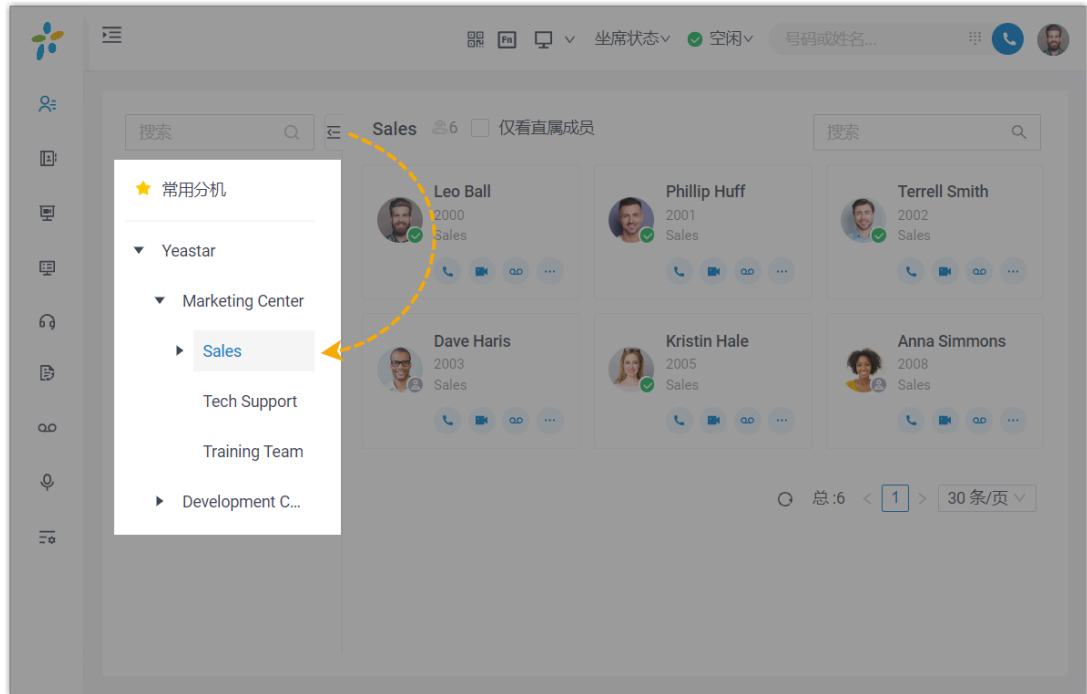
坐席状态 空闲 号码或姓名...

搜索

Sales 6 仅看直属成员

搜索

常用分机

Yeastar

Marketing Center

Sales

Tech Support

Training Team

Development C...

Leo Ball
2000
Sales

Phillip Huff
2001
Sales

Terrell Smith
2002
Sales

Dave Haris
2003
Sales

Kristin Hale
2005
Sales

Anna Simmons
2008
Sales

总 :6 1 30 条/页